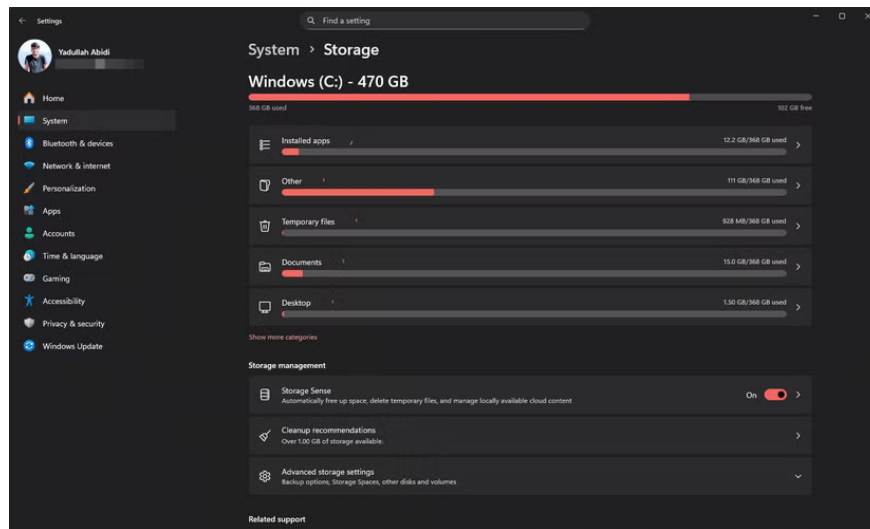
Settings

Find a setting

Yadullah Abidi

Home
System
Bluetooth & devices
Network & internet
Personalization
Apps
Accounts
Time & language
Gaming
Accessibility
Privacy & security
Windows Update

System > Storage

Windows (C:) - 470 GB

368 GB used

102 GB free

Installed apps
12.2 GB/368 GB used

Other
111 GB/368 GB used

Temporary files
828 MB/368 GB used

Documents
15.0 GB/368 GB used

Desktop
1.50 GB/368 GB used

Show more categories

Storage management

Storage Sense
Automatically free up space, delete temporary files, and manage locally available cloud content
On

Cleanup recommendations
Over 1.00 GB of storage available.

Advanced storage settings
Backup options, Storage Spaces, other disks and volumes

Related support